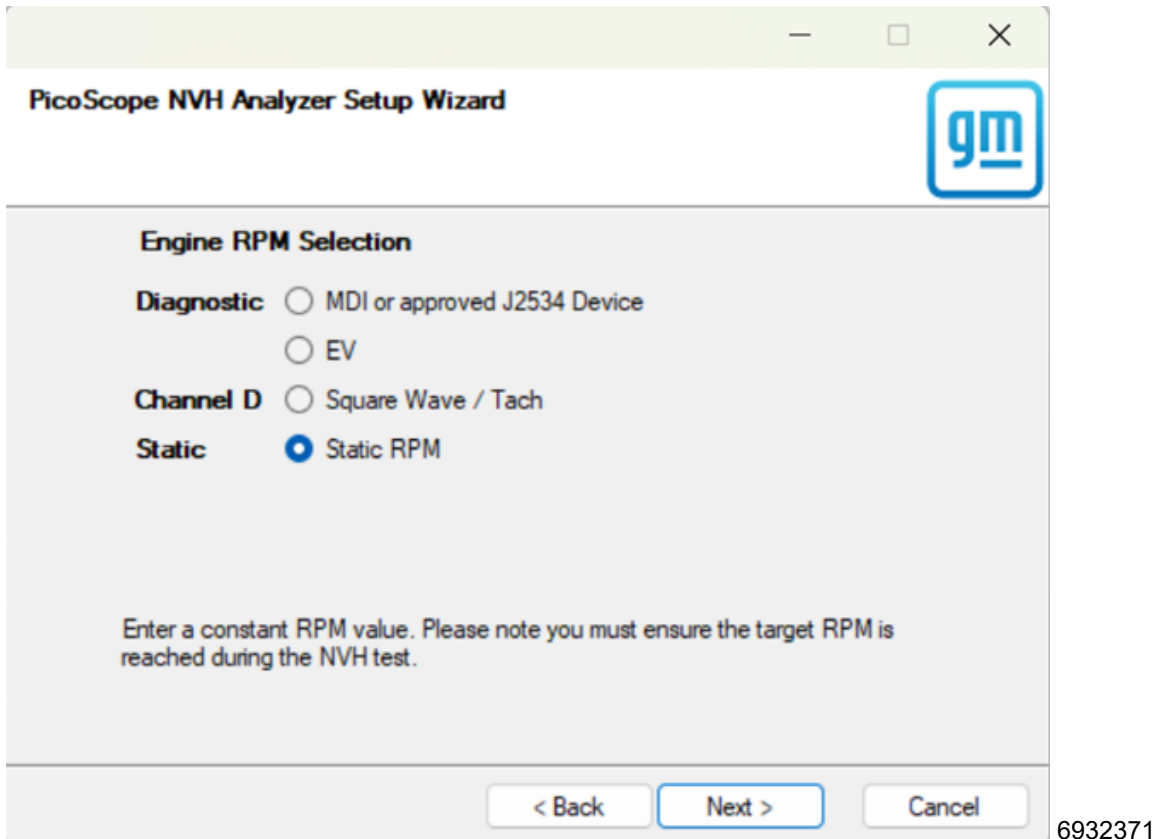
PicoScope NVH Analyzer Setup Wizard

gm

Engine RPM Selection

Diagnostic MDI or approved J2534 Device

EV

Channel D Square Wave / Tach

Static Static RPM

Enter a constant RPM value. Please note you must ensure the target RPM is reached during the NVH test.

< Back Next > Cancel

6932371